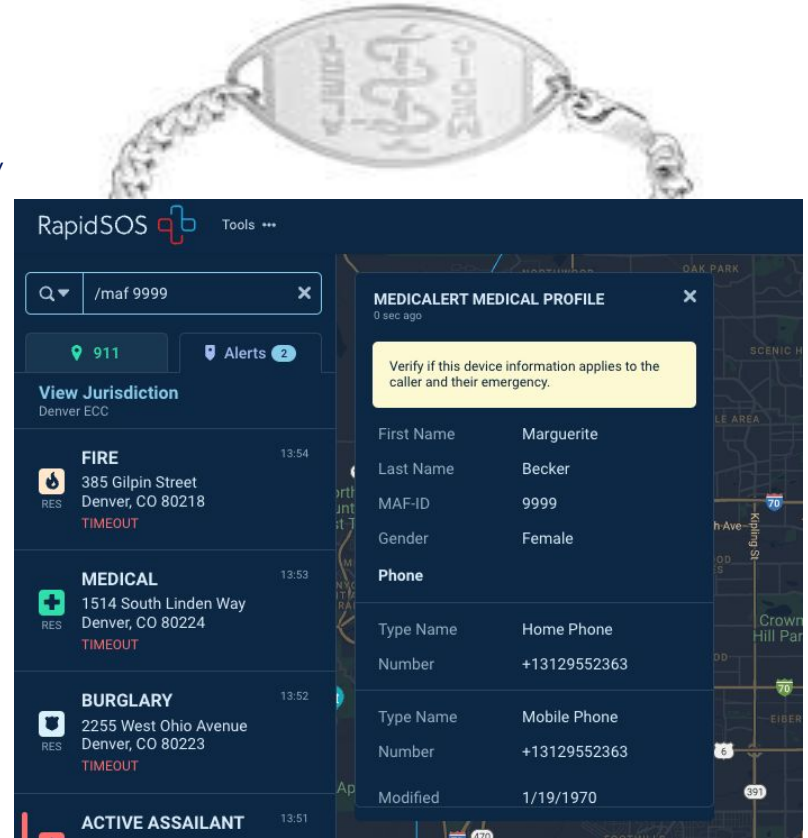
RapidSOS Tools •••

/maf 9999

911

Alerts 2

View Jurisdiction
Denver ECC

FIRE
385 Gilpin Street
Denver, CO 80218
TIMEOUT
13:54
RES

MEDICAL
1514 South Linden Way
Denver, CO 80224
TIMEOUT
13:53
RES

BURGLARY
2255 West Ohio Avenue
Denver, CO 80223
TIMEOUT
13:52
RES

ACTIVE ASSAILANT
13:51

MEDICALERT MEDICAL PROFILE
0 sec ago

Verify if this device information applies to the caller and their emergency.

| First Name | Marguerite |
|---|---|
| Last Name | Becker |
| MAF-ID | 9999 |
| Gender | Female |

Phone

| Type Name | Home Phone |
|---|---|
| Number | +13129552363 |

| Type Name | Mobile Phone |
|---|---|
| Number | +13129552363 |

| Modified | 1/19/1970 |
|---|---|

OAK PARK
SCENIC H
LE AREA
70
h Ave
Kipling St
Crown Hill Par
70
EIBER
6
391
470